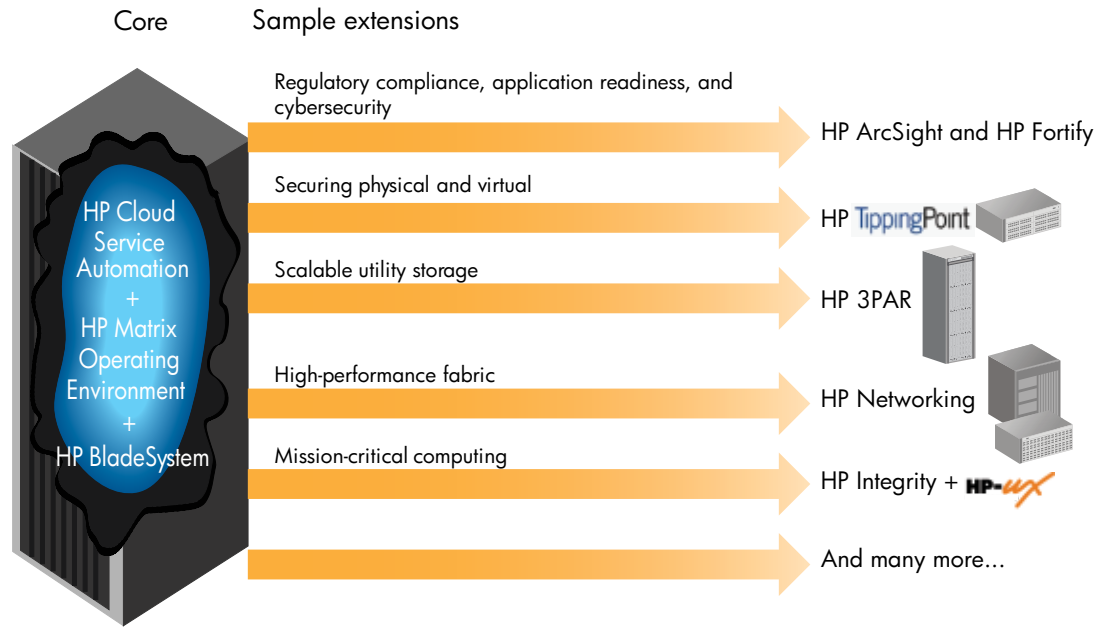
Core

Sample extensions

HP Cloud Service Automation + HP Matrix Operating Environment + HP BladeSystem

Regulatory compliance, application readiness, and cybersecurity

HP ArcSight and HP Fortify

Securing physical and virtual

HP TippingPoint

Scalable utility storage

HP 3PAR

High-performance fabric

HP Networking

Mission-critical computing

HP Integrity + HP-UX

And many more...